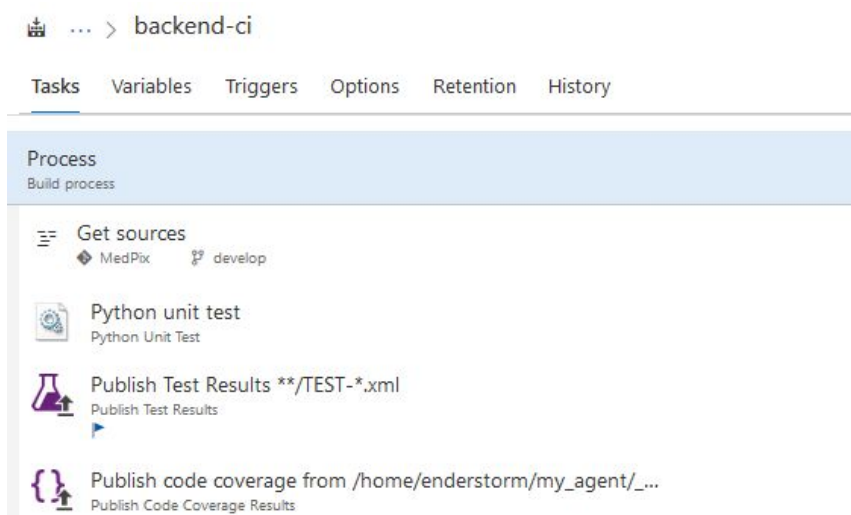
... > backend-ci

Tasks Variables Triggers Options Retention History

Process
Build process

Get sources
MedPix develop

Python unit test
Python Unit Test

Publish Test Results **/TEST-*.xml
Publish Test Results

Publish code coverage from /home/enderstorm/my_agent/_...
Publish Code Coverage Results